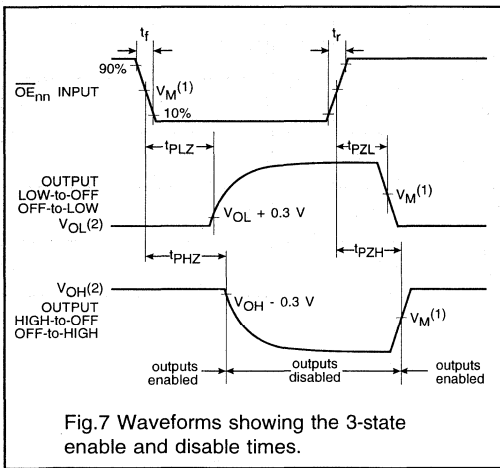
$t_f$

$t_r$

90%

$\overline{OE}_{nn}$ INPUT

$V_M^{(1)}$

10%

$t_{PLZ}$

$t_{PZL}$

OUTPUT LOW-to-OFF OFF-to-LOW

$V_{OL}^{(2)}$

$V_{OL}$ + 0.3 V

$V_M^{(1)}$

$t_{PHZ}$

$t_{PZH}$

$V_{OH}^{(2)}$

$V_{OH}$ - 0.3 V

OUTPUT HIGH-to-OFF OFF-to-HIGH

$V_M^{(1)}$

outputs enabled

outputs disabled

outputs enabled

Fig.7 Waveforms showing the 3-state enable and disable times.